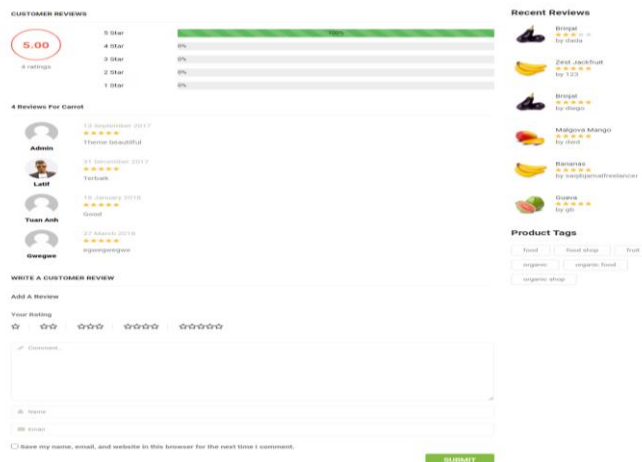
CUSTOMER REVIEWS

5.00

4 ratings

5 Star 100%
4 Star 0%
3 Star 0%
2 Star 0%
1 Star 0%

4 Reviews For Carrot

Admin
13 September 2017
★★★★★
Theme beautiful

Latif
31 December 2017
★★★★★
Terbaik

Tuan Anh
15 January 2018
★★★★★
Good

Gwegwe
27 March 2018
★★★★★
egwegwegwe

WRITE A CUSTOMER REVIEW

Add A Review

Your Rating

☆ | ☆☆ | ☆☆☆ | ☆☆☆☆ | ☆☆☆☆☆

Comment

Name

Email

Save my name, email, and website in this browser for the next time I comment.

SUBMIT

Recent Reviews

Brinjal
by dada

Zest Jackfruit
by 123

Brinjal
by diego

Malgova Mango
by dasd

Bananas
by saqibjamalfreelancer

Guava
by gb

Product Tags

food | food shop | fruit
organic | organic food
organic shop